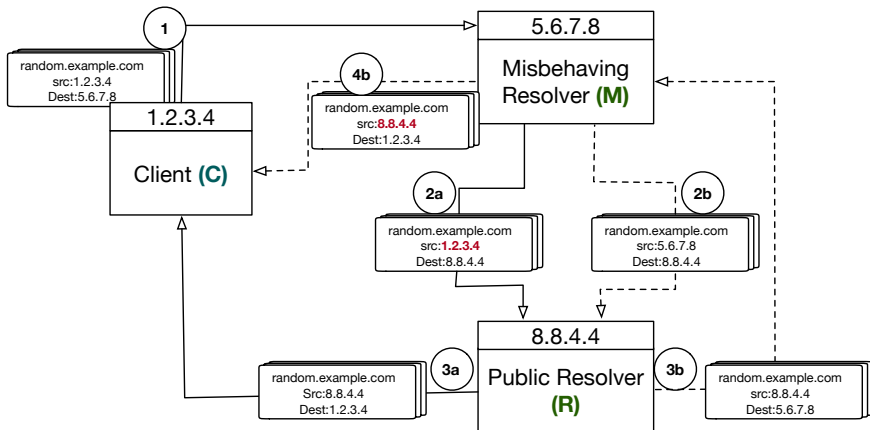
1

random.example.com
src:1.2.3.4
Dest:5.6.7.8

5.6.7.8

Misbehaving Resolver (M)

4b

random.example.com
src:8.8.4.4
Dest:1.2.3.4

1.2.3.4

Client (C)

2a

random.example.com
src:1.2.3.4
Dest:8.8.4.4

2b

random.example.com
src:5.6.7.8
Dest:8.8.4.4

8.8.4.4

Public Resolver (R)

3a

random.example.com
Src:8.8.4.4
Dest:1.2.3.4

3b

random.example.com
src:8.8.4.4
Dest:5.6.7.8